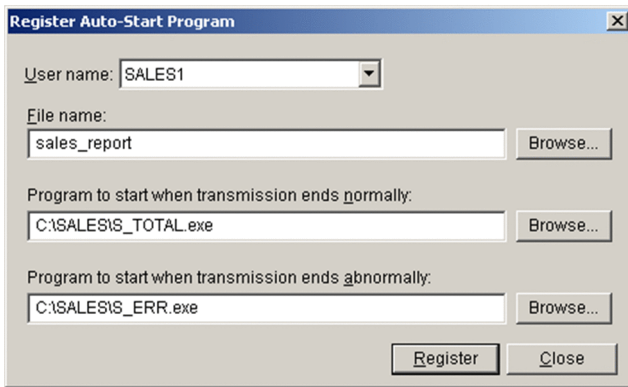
Register Auto-Start Program

User name: SALES1

File name:

sales_report

Browse...

Program to start when transmission ends normally:

C:\SALES\S_TOTAL.exe

Browse...

Program to start when transmission ends abnormally:

C:\SALES\S_ERR.exe

Browse...

Register

Close